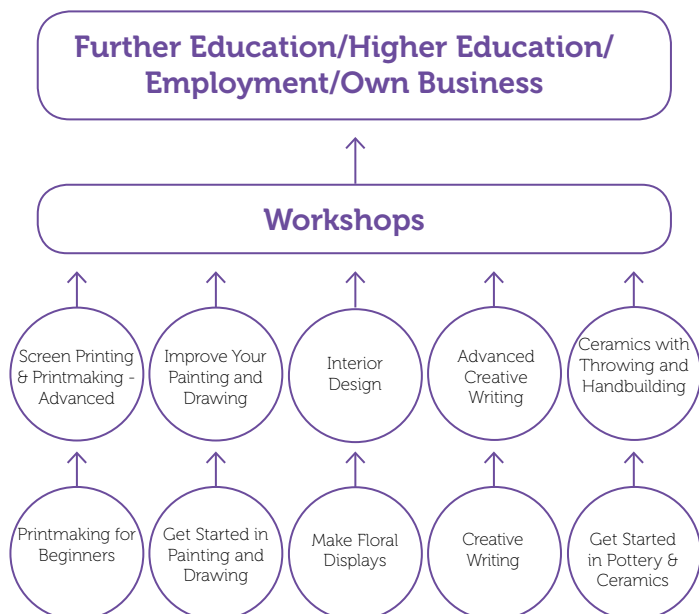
Further Education/Higher Education/
Employment/Own Business

Workshops

Screen Printing & Printmaking - Advanced

Improve Your Painting and Drawing

Interior Design

Advanced Creative Writing

Ceramics with Throwing and Handbuilding

Printmaking for Beginners

Get Started in Painting and Drawing

Make Floral Displays

Creative Writing

Get Started in Pottery & Ceramics